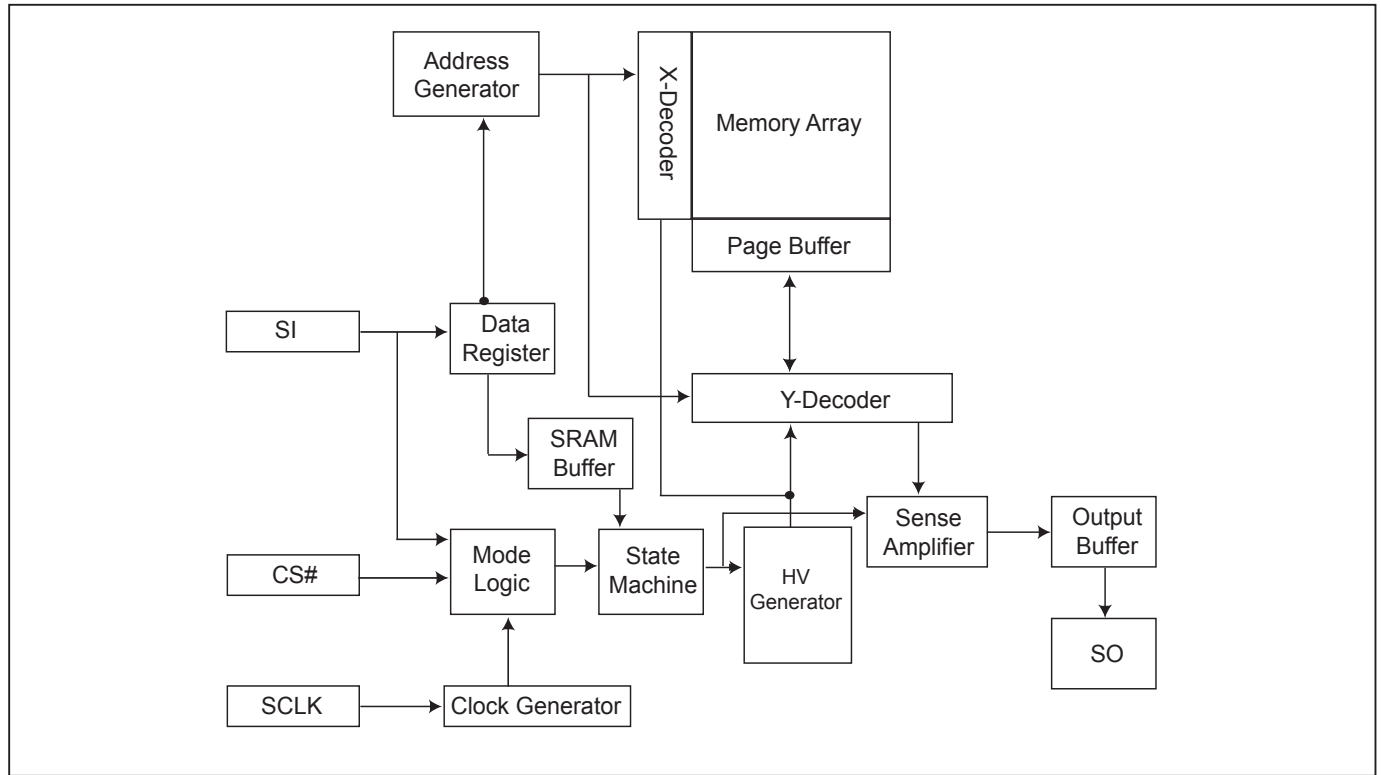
Address Generator

X-Decoder

Memory Array

Page Buffer

SI

Data Register

Y-Decoder

SRAM Buffer

Sense Amplifier

Output Buffer

CS#

Mode Logic

State Machine

HV Generator

SO

SCLK

Clock Generator